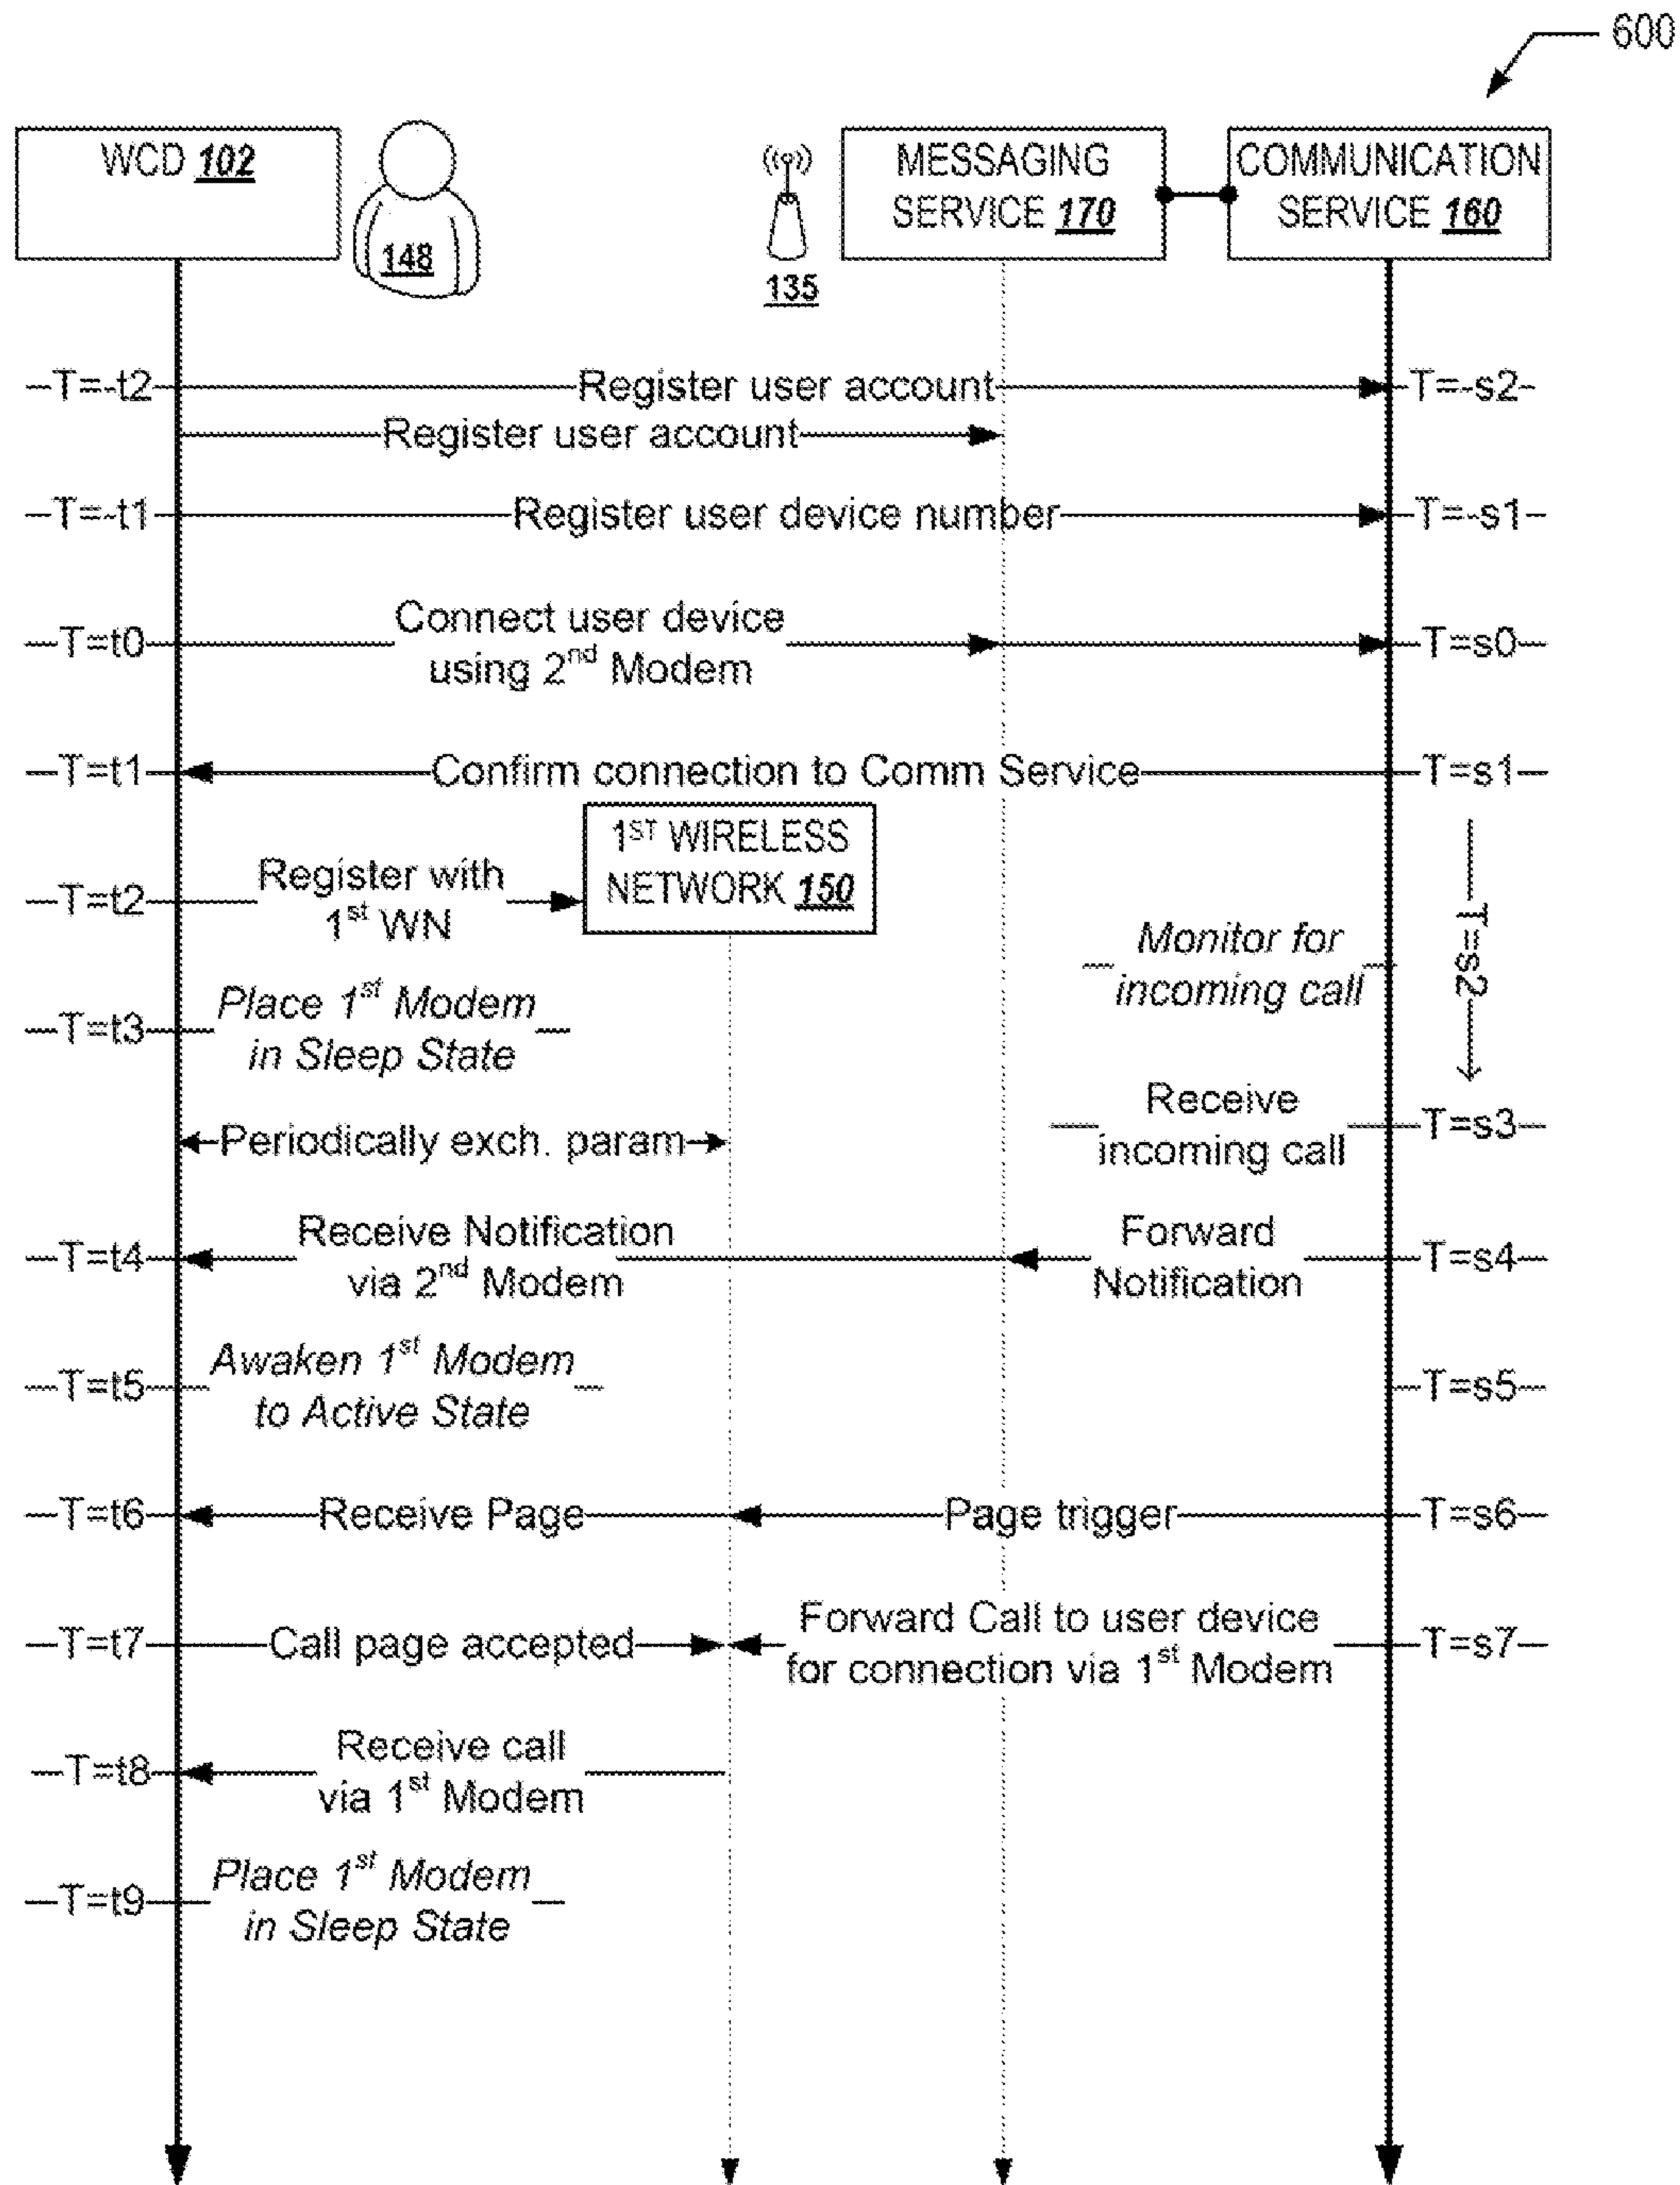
600

WCD 102

148

135

MESSAGING SERVICE 170

COMMUNICATION SERVICE 160

T=-t2 Register user account T=-s2

Register user account

T=-t1 Register user device number T=-s1

T=t0 Connect user device using $2^{nd}$ Modem T=s0

T=t1 Confirm connection to Comm Service T=s1

T=t2 Register with $1^{st}$ WN

$1^{ST}$ WIRELESS NETWORK 150

Monitor for incoming call

T=s2

T=t3 Place $1^{st}$ Modem in Sleep State

Periodically exch. param

Receive incoming call T=s3

T=t4 Receive Notification via $2^{nd}$ Modem

Forward Notification T=s4

T=t5 Awaken $1^{st}$ Modem to Active State

T=s5

T=t6 Receive Page

Page trigger T=s6

T=t7 Call page accepted

Forward Call to user device for connection via $1^{st}$ Modem T=s7

T=t8 Receive call via $1^{st}$ Modem

T=t9 Place $1^{st}$ Modem in Sleep State